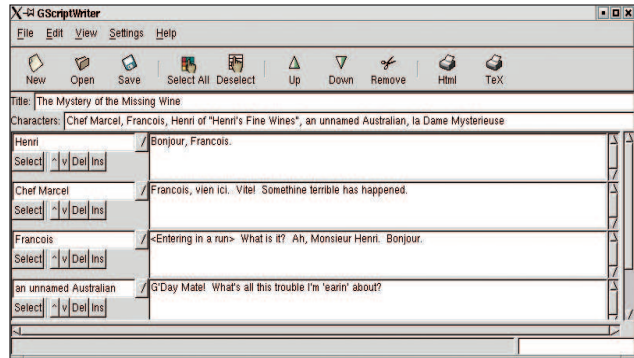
GScriptWriter

File Edit View Settings Help

New Open Save Select All Deselect Up Down Remove Html TeX

Title: The Mystery of the Missing Wine

Characters: Chef Marcel, Francois, Henri of "Henri's Fine Wines", an unnamed Australian, la Dame Mysterieuse

Henri
Select ^ v Del Ins
Bonjour, Francois.

Chef Marcel
Select ^ v Del Ins
Francois, vien ici. Vite! Somethine terrible has happened.

Francois
Select ^ v Del Ins
<Entering in a run> What is it? Ah, Monsieur Henri. Bonjour.

an unnamed Australian
Select ^ v Del Ins
G'Day Mate! What's all this trouble I'm 'earin' about?